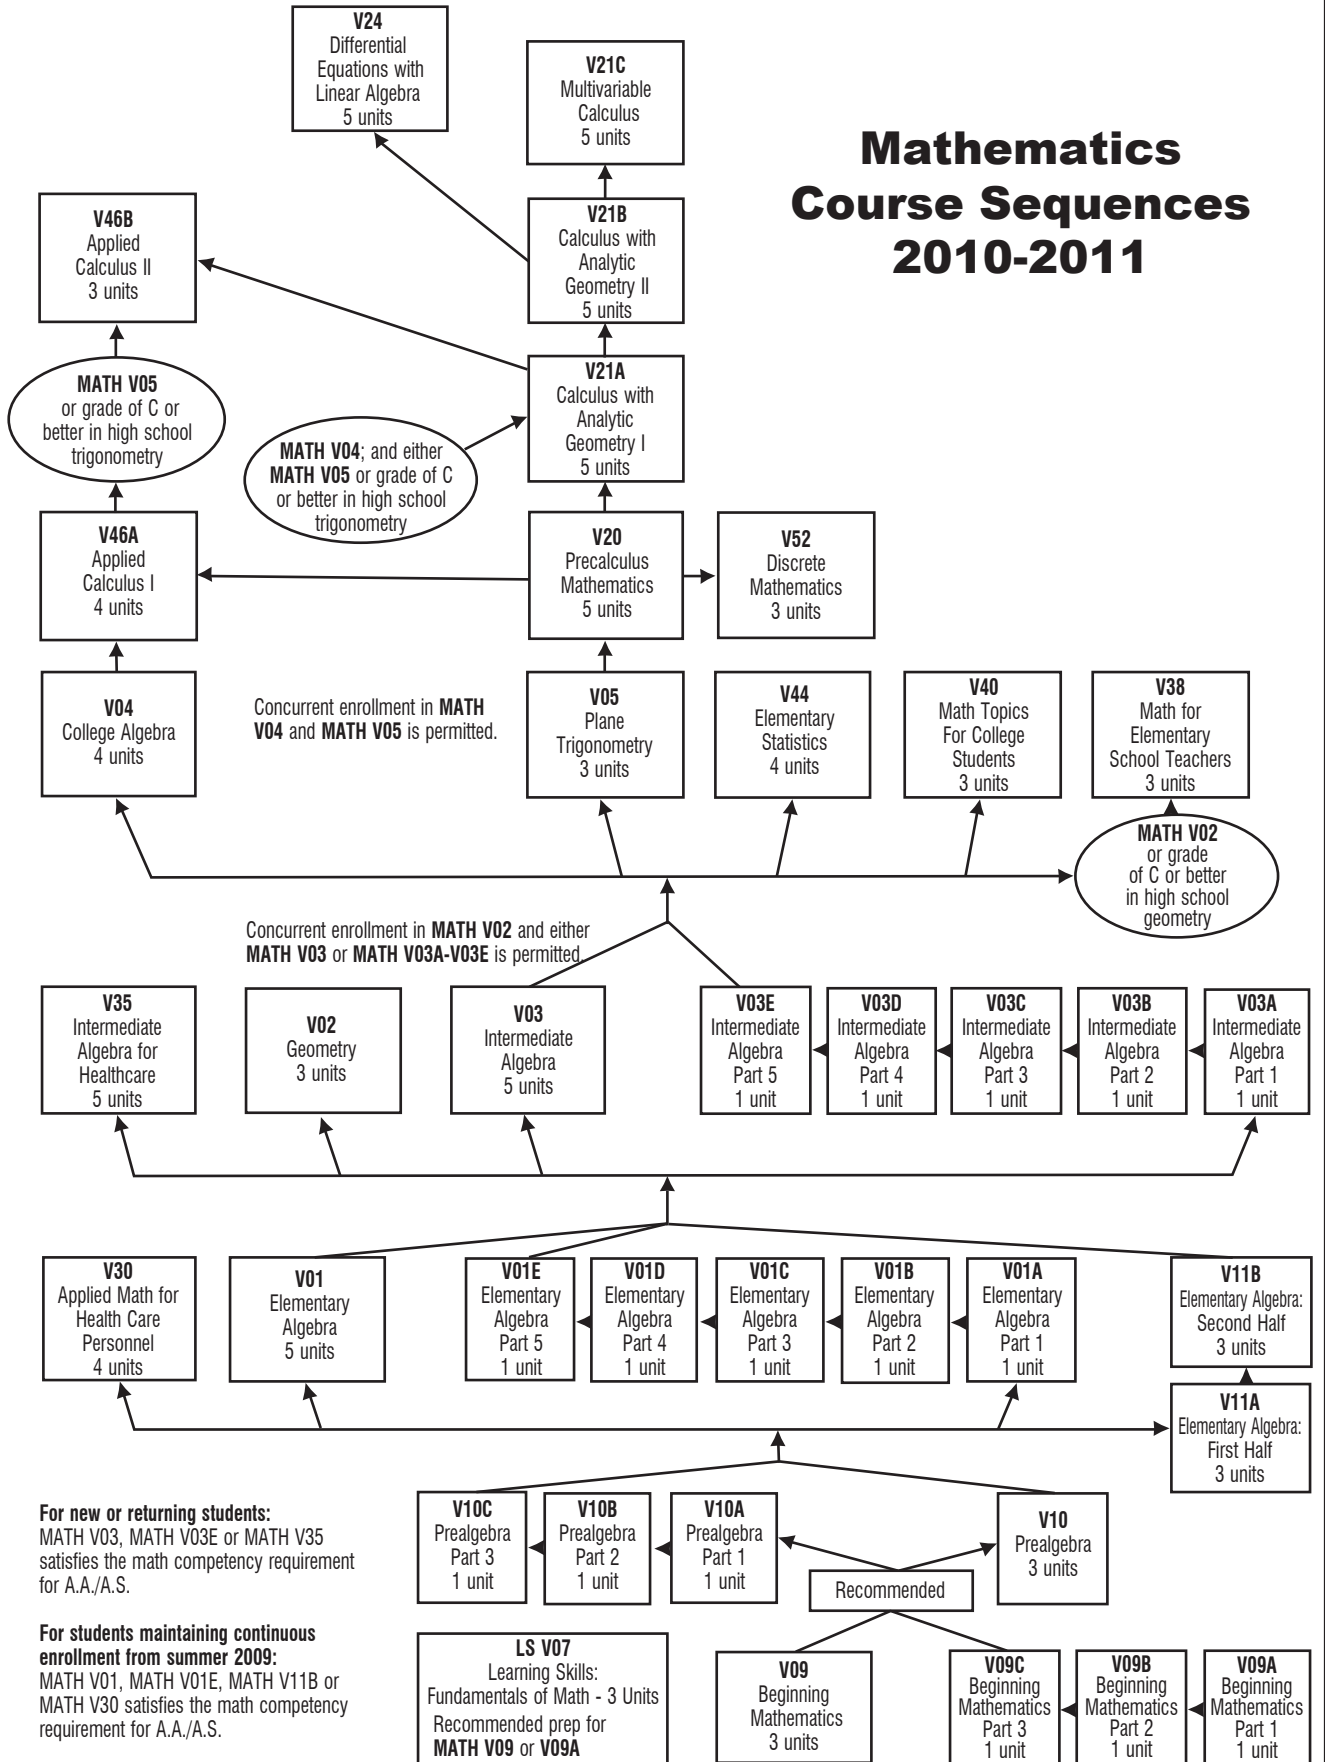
Mathematics Course Sequences 2010-2011

V24
Differential Equations with Linear Algebra
5 units

V21C
Multivariable Calculus
5 units

V46B
Applied Calculus II
3 units

V21B
Calculus with Analytic Geometry II
5 units

MATH V05
or grade of C or better in high school trigonometry

V21A
Calculus with Analytic Geometry I
5 units

MATH V04; and either MATH V05 or grade of C or better in high school trigonometry

V46A
Applied Calculus I
4 units

V20
Precalculus Mathematics
5 units

V52
Discrete Mathematics
3 units

V04
College Algebra
4 units

Concurrent enrollment in MATH V04 and MATH V05 is permitted.

V05
Plane Trigonometry
3 units

V44
Elementary Statistics
4 units

V40
Math Topics For College Students
3 units

V38
Math for Elementary School Teachers
3 units

MATH V02
or grade of C or better in high school geometry

Concurrent enrollment in MATH V02 and either MATH V03 or MATH V03A-V03E is permitted.

V35
Intermediate Algebra for Healthcare
5 units

V02
Geometry
3 units

V03
Intermediate Algebra
5 units

V03E
Intermediate Algebra
Part 5
1 unit

V03D
Intermediate Algebra
Part 4
1 unit

V03C
Intermediate Algebra
Part 3
1 unit

V03B
Intermediate Algebra
Part 2
1 unit

V03A
Intermediate Algebra
Part 1
1 unit

V30
Applied Math for Health Care Personnel
4 units

V01
Elementary Algebra
5 units

V01E
Elementary Algebra
Part 5
1 unit

V01D
Elementary Algebra
Part 4
1 unit

V01C
Elementary Algebra
Part 3
1 unit

V01B
Elementary Algebra
Part 2
1 unit

V01A
Elementary Algebra
Part 1
1 unit

V11B
Elementary Algebra: Second Half
3 units

V11A
Elementary Algebra: First Half
3 units

For new or returning students:
MATH V03, MATH V03E or MATH V35 satisfies the math competency requirement for A.A./A.S.

For students maintaining continuous enrollment from summer 2009:
MATH V01, MATH V01E, MATH V11B or MATH V30 satisfies the math competency requirement for A.A./A.S.

V10C
Prealgebra
Part 3
1 unit

V10B
Prealgebra
Part 2
1 unit

V10A
Prealgebra
Part 1
1 unit

V10
Prealgebra
3 units

Recommended

LS V07
Learning Skills: Fundamentals of Math - 3 Units
Recommended prep for MATH V09 or V09A

V09
Beginning Mathematics
3 units

V09C
Beginning Mathematics
Part 3
1 unit

V09B
Beginning Mathematics
Part 2
1 unit

V09A
Beginning Mathematics
Part 1
1 unit